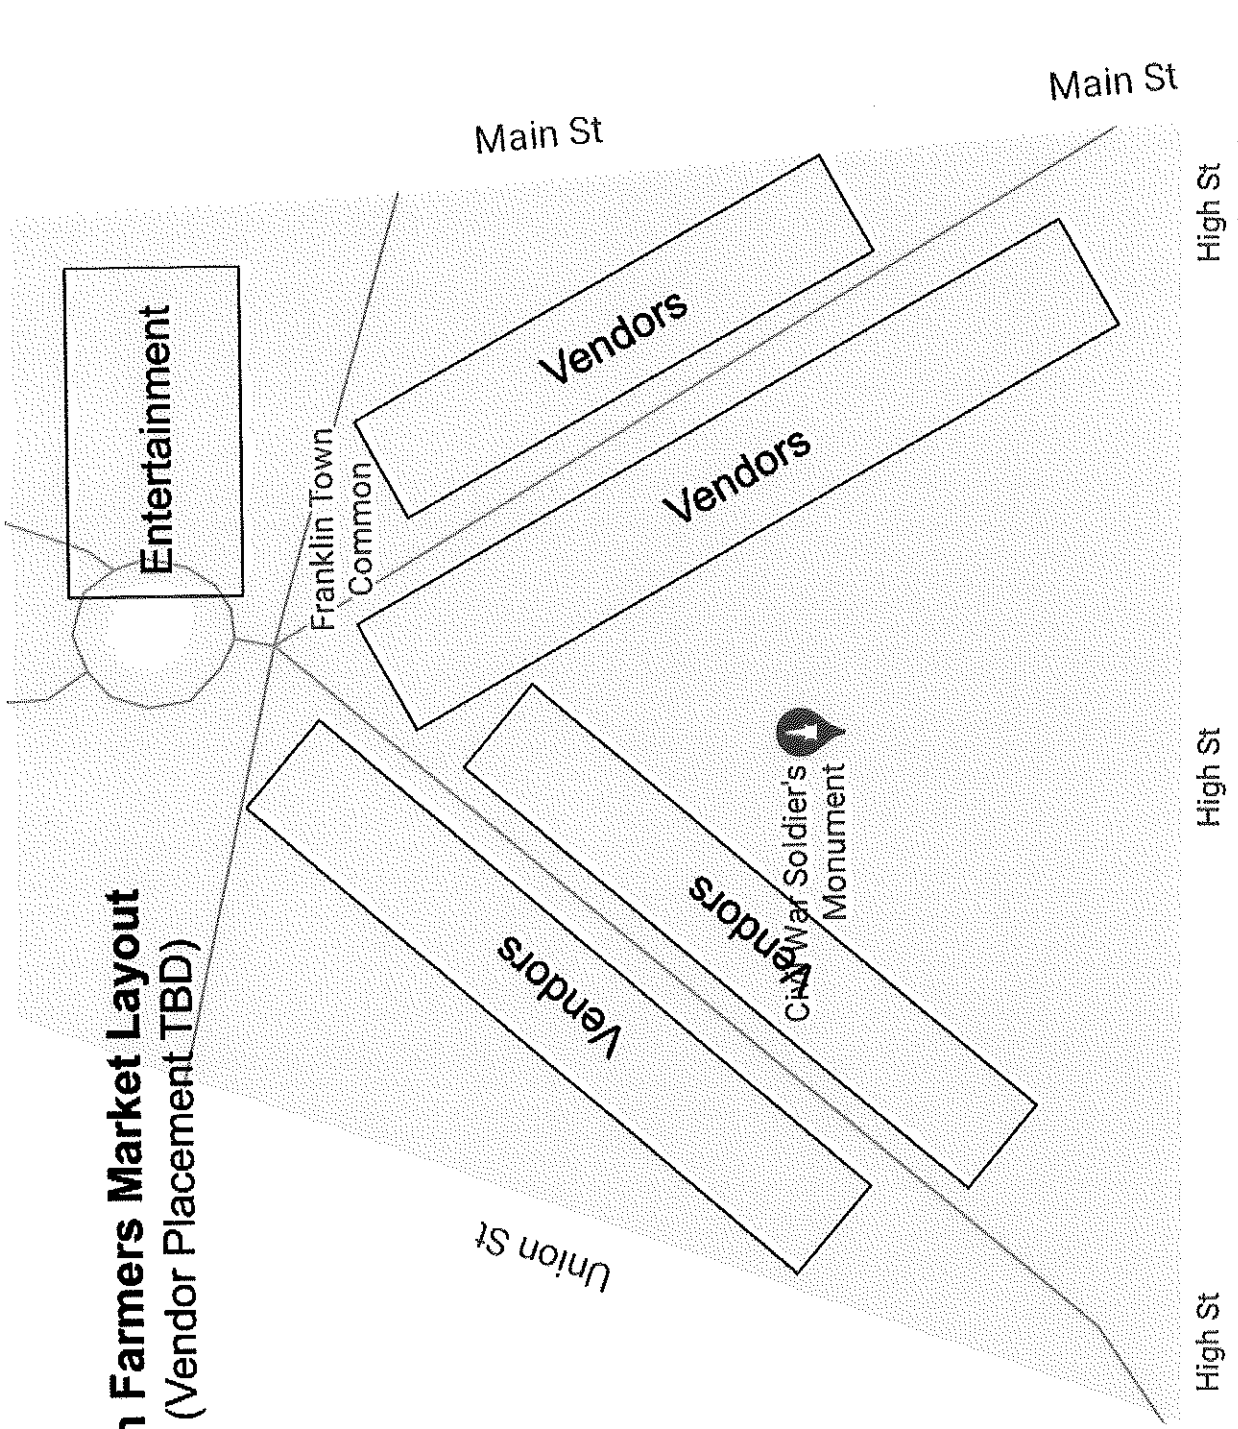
n Farmers Market Layout
(Vendor Placement TBD)

Main St

Main St

High St

High St

High St

Entertainment

Franklin Town Common

Vendors

Vendors

Vendors

Vendors

Civil War Soldier's Monument

Union St